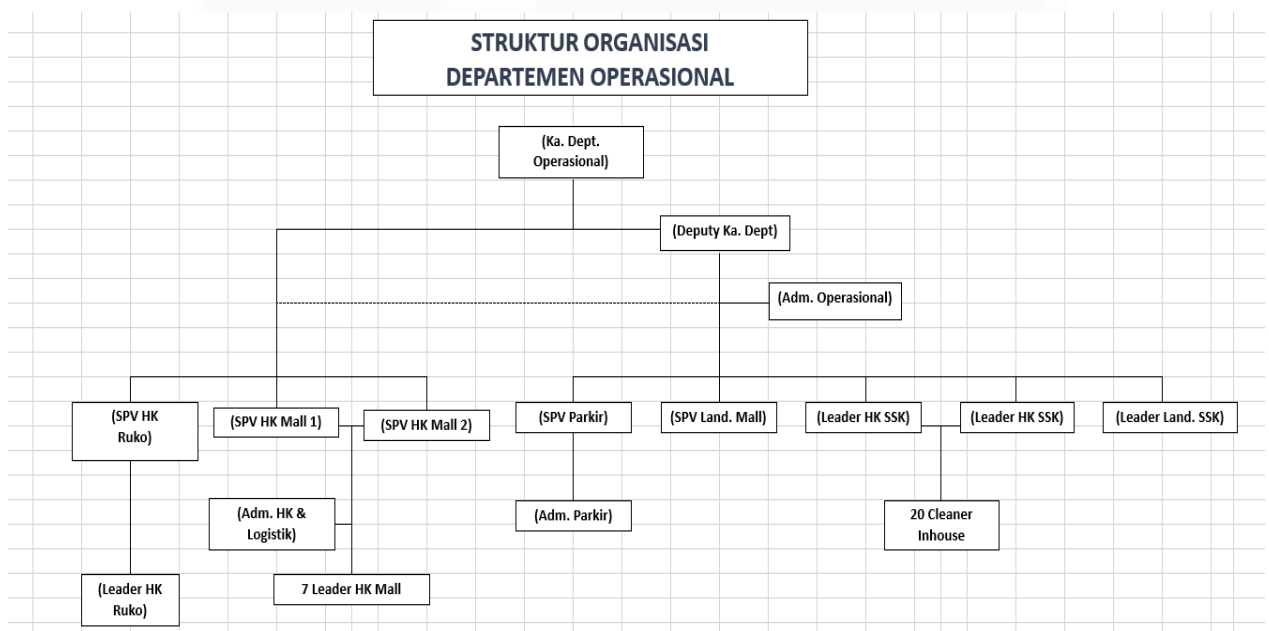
STRUKTUR ORGANISASI
DEPARTEMEN OPERASIONAL

(Ka. Dept. Operasional)

(Deputy Ka. Dept)

(Adm. Operasional)

(SPV HK Ruko)

(SPV HK Mall 1)

(SPV HK Mall 2)

(SPV Parkir)

(SPV Land. Mall)

(Leader HK SSK)

(Leader HK SSK)

(Leader Land. SSK)

(Adm. HK & Logistik)

(Adm. Parkir)

20 Cleaner Inhouse

(Leader HK Ruko)

7 Leader HK Mall